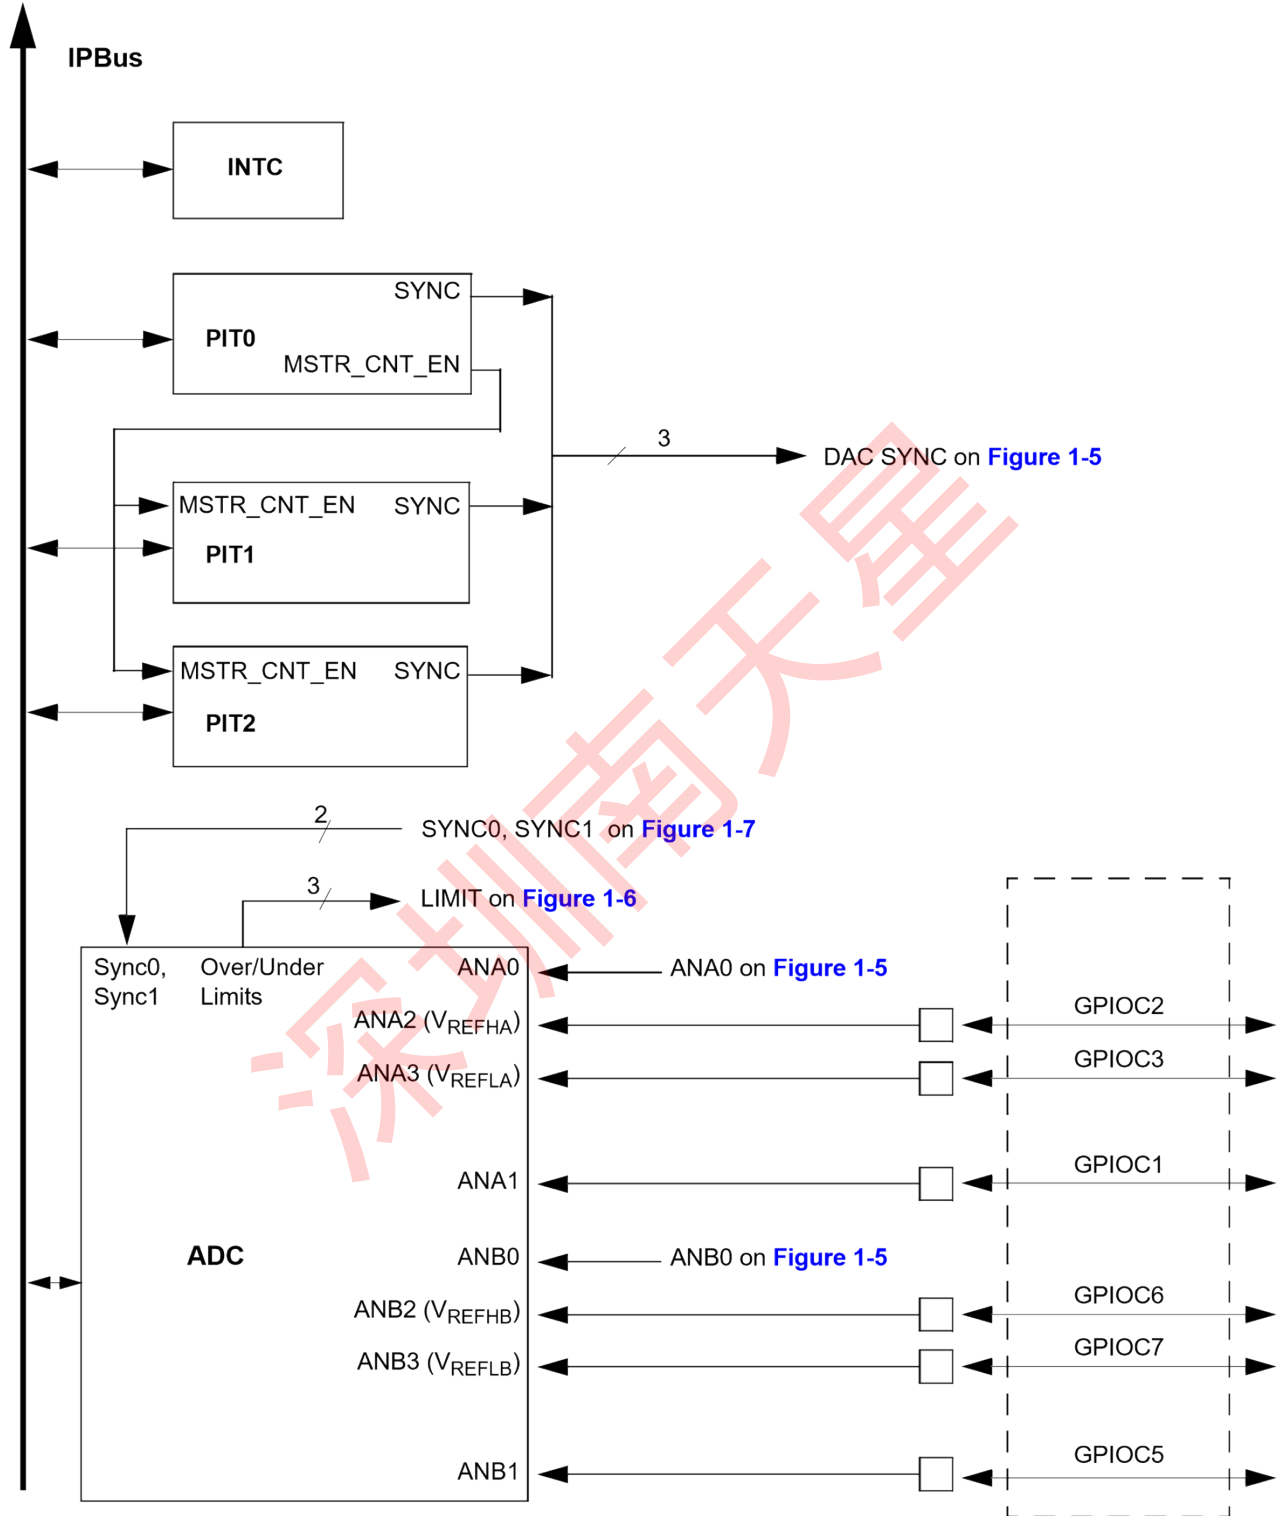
IPBus

INTC

SYNC
PIT0
MSTR_CNT_EN

3
DAC SYNC on Figure 1-5

MSTR_CNT_EN SYNC
PIT1

MSTR_CNT_EN SYNC
PIT2

2
SYNC0, SYNC1 on Figure 1-7

3
LIMIT on Figure 1-6

Sync0, Sync1
Over/Under Limits
ANA0
ANA0 on Figure 1-5
ANA2 ($V_{REFHA}$)
GPIOC2
ANA3 ($V_{REFLA}$)
GPIOC3
ANA1
GPIOC1
ADC
ANB0
ANB0 on Figure 1-5
ANB2 ($V_{REFHB}$)
GPIOC6
ANB3 ($V_{REFLB}$)
GPIOC7
ANB1
GPIOC5

深圳南天星